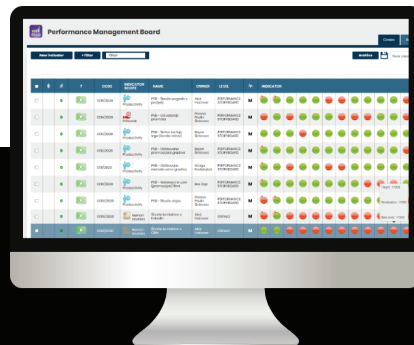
Performance Management Board

Closes

New Indicator

+ Filter

Filter

Analytics

Save view

| | | | ? | DCOD | INDICATOR SCOPE | NAME | OWNER | LEVEL | Ap | INDICATOR |
|---|---|---|---|---|---|---|---|---|---|---|
| | | | | 01/10/2020 | Productivity | P08 - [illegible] | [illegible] | PERFORMANCE STOREBOARD | M | |
| | | | | 01/10/2020 | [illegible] | P08 - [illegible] | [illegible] | PERFORMANCE STOREBOARD | M | |
| | | | | 01/10/2020 | Productivity | P08 - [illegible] | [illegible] | PERFORMANCE STOREBOARD | M | |
| | | | | 01/10/2020 | Productivity | P08 - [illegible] | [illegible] | PERFORMANCE STOREBOARD | M | |
| | | | | 01/10/2020 | Productivity | P08 - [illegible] | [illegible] | PERFORMANCE STOREBOARD | M | |
| | | | | 01/10/2020 | Productivity | P08 - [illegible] | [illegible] | PERFORMANCE STOREBOARD | M | |
| | | | | 01/10/2020 | Productivity | P08 - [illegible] | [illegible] | PERFORMANCE STOREBOARD | M | |
| | | | | 01/10/2020 | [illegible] | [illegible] | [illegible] | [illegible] | M | |
| | | | | 01/10/2020 | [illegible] | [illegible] | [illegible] | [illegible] | M | |

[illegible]